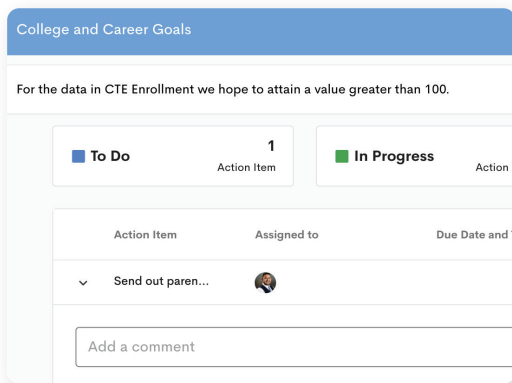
College and Career Goals

For the data in CTE Enrollment we hope to attain a value greater than 100.

To Do 1 Action Item

In Progress Action

| Action Item | Assigned to | Due Date and |
|---|---|---|
| Send out paren... | | |

Add a comment